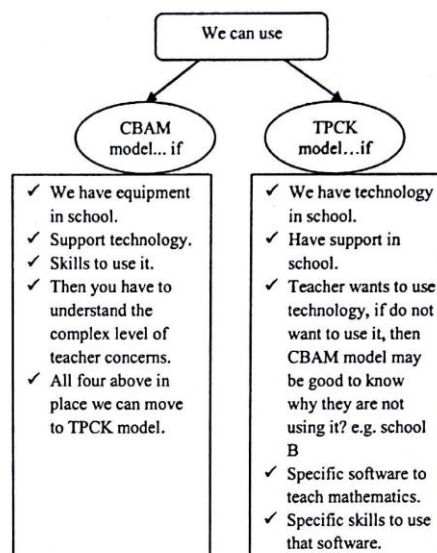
We can use

CBAM model... if

TPCK model...if

✓ We have equipment in school.
✓ Support technology.
✓ Skills to use it.
✓ Then you have to understand the complex level of teacher concerns.
✓ All four above in place we can move to TPCK model.

✓ We have technology in school.
✓ Have support in school.
✓ Teacher wants to use technology, if do not want to use it, then CBAM model may be good to know why they are not using it? e.g. school B
✓ Specific software to teach mathematics.
✓ Specific skills to use that software.